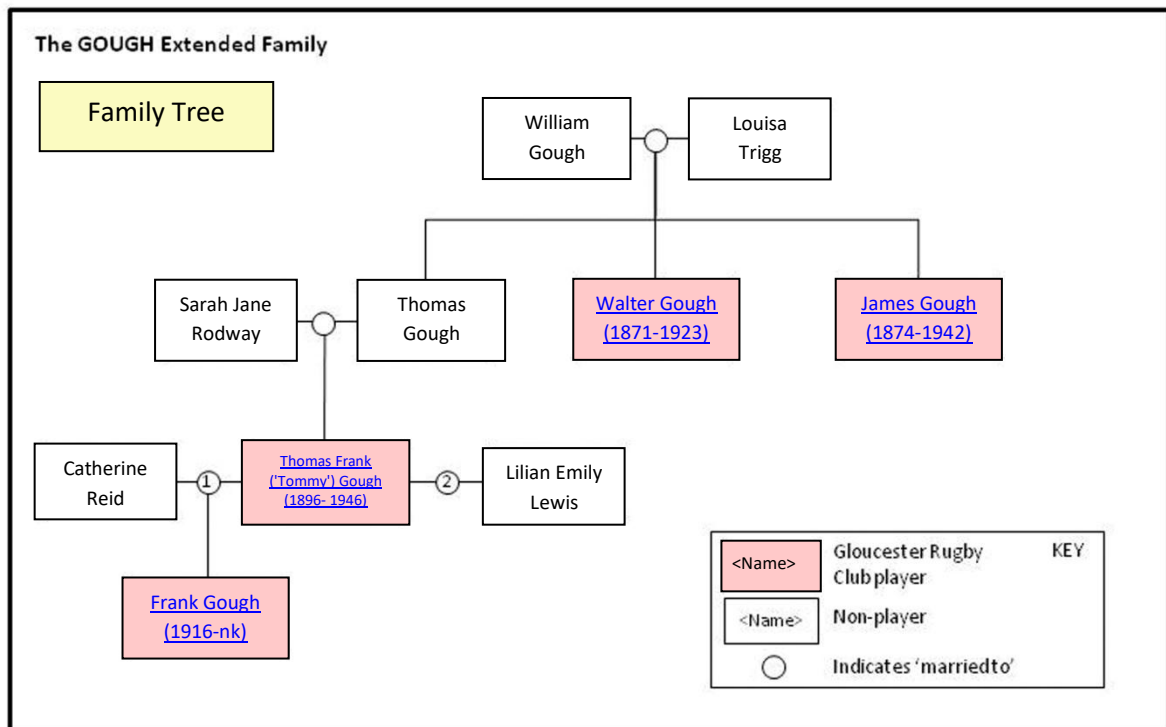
The GOUGH Extended Family

Family Tree

William Gough

Louisa Trigg

Sarah Jane Rodway

Thomas Gough

Walter Gough (1871-1923)

James Gough (1874-1942)

Catherine Reid

1

Thomas Frank ('Tommy') Gough (1896- 1946)

2

Lilian Emily Lewis

Frank Gough (1916-nk)

| | | |
|---|---|---|
| <Name> | Gloucester Rugby Club player | KEY |
| <Name> | Non-player | |
| | Indicates 'married to' | |